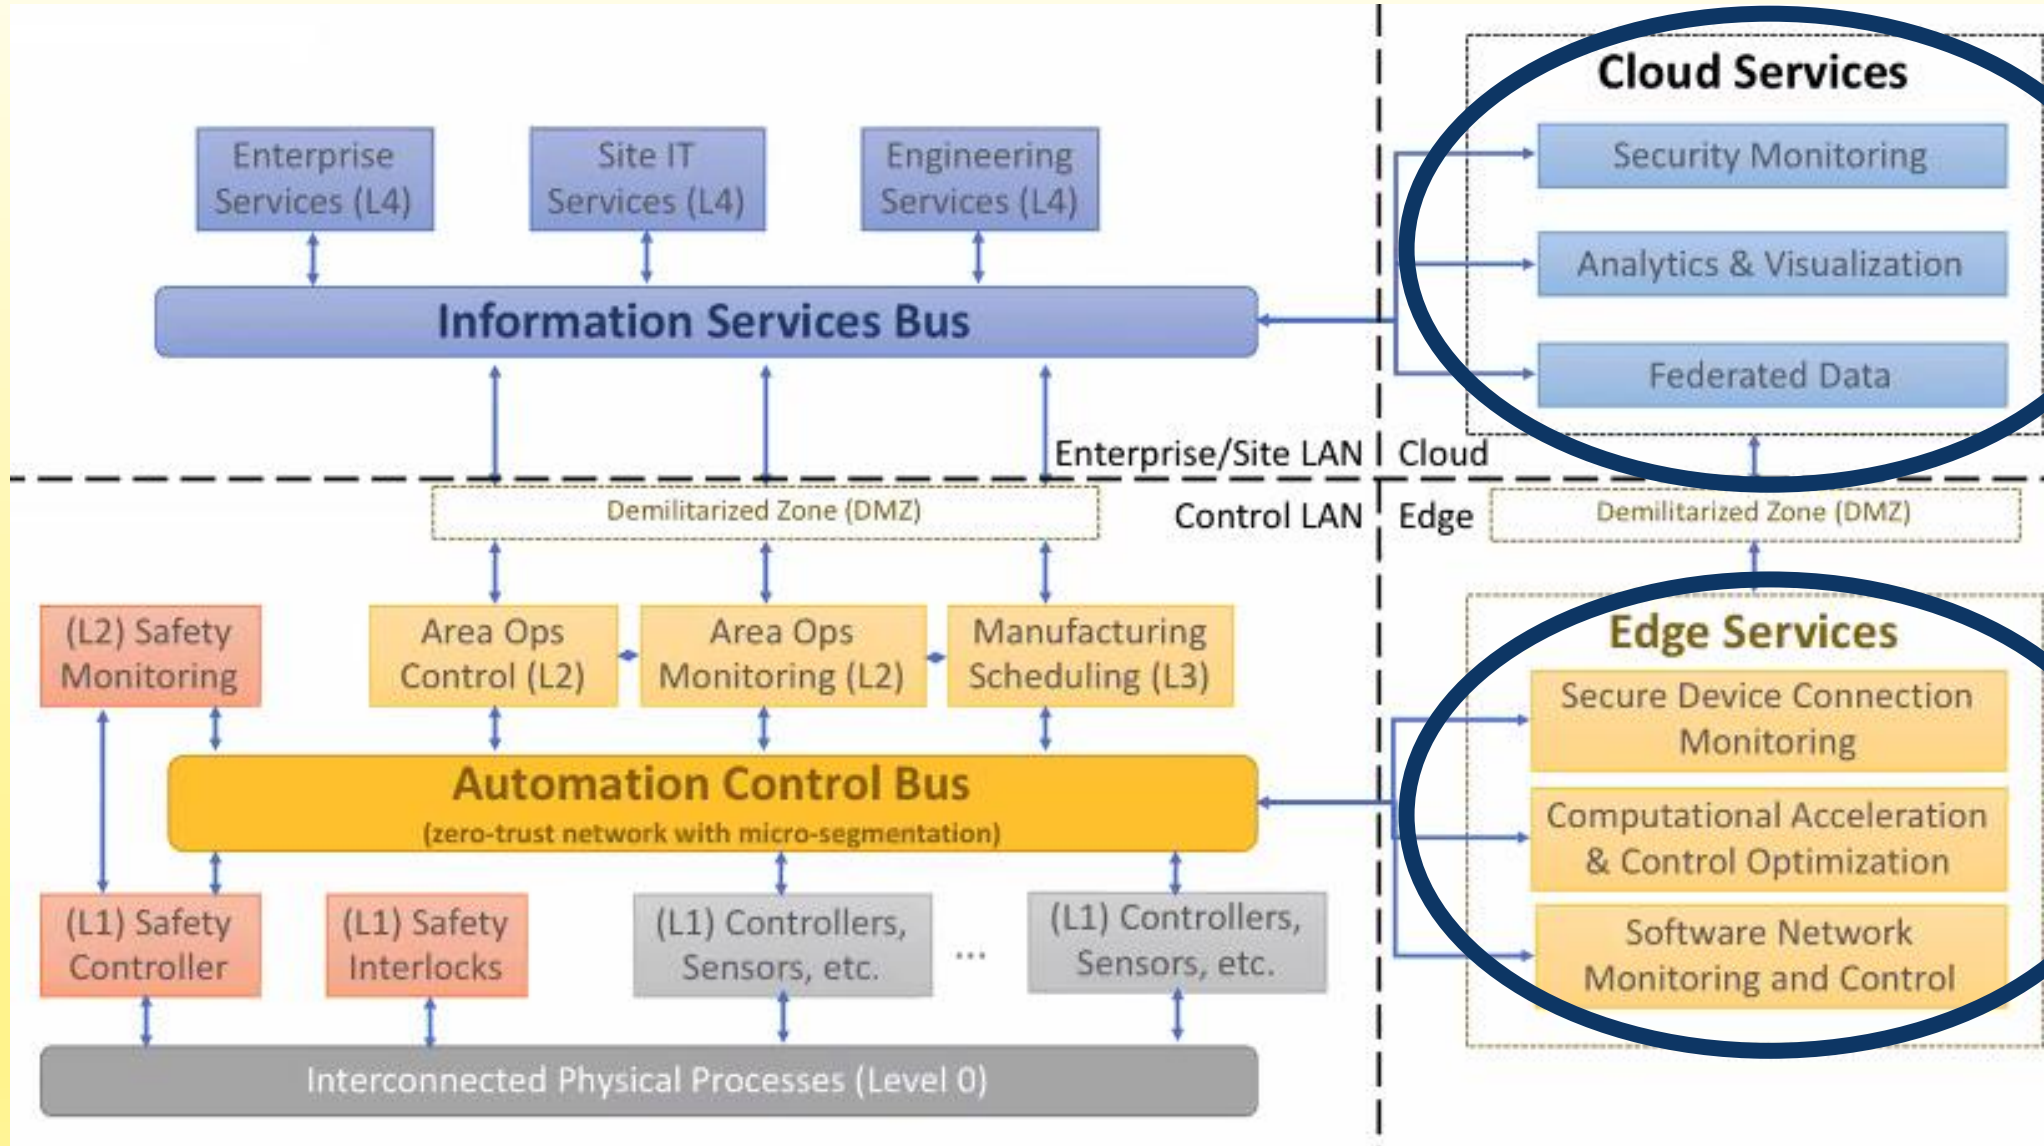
Enterprise Services (L4)

Site IT Services (L4)

Engineering Services (L4)

Information Services Bus

Cloud Services

Security Monitoring

Analytics & Visualization

Federated Data

Enterprise/Site LAN

Cloud

Control LAN

Edge

Demilitarized Zone (DMZ)

Demilitarized Zone (DMZ)

(L2) Safety Monitoring

Area Ops Control (L2)

Area Ops Monitoring (L2)

Manufacturing Scheduling (L3)

Edge Services

Secure Device Connection Monitoring

Computational Acceleration & Control Optimization

Software Network Monitoring and Control

Automation Control Bus
(zero-trust network with micro-segmentation)

(L1) Safety Controller

(L1) Safety Interlocks

(L1) Controllers, Sensors, etc.

...

(L1) Controllers, Sensors, etc.

Interconnected Physical Processes (Level 0)